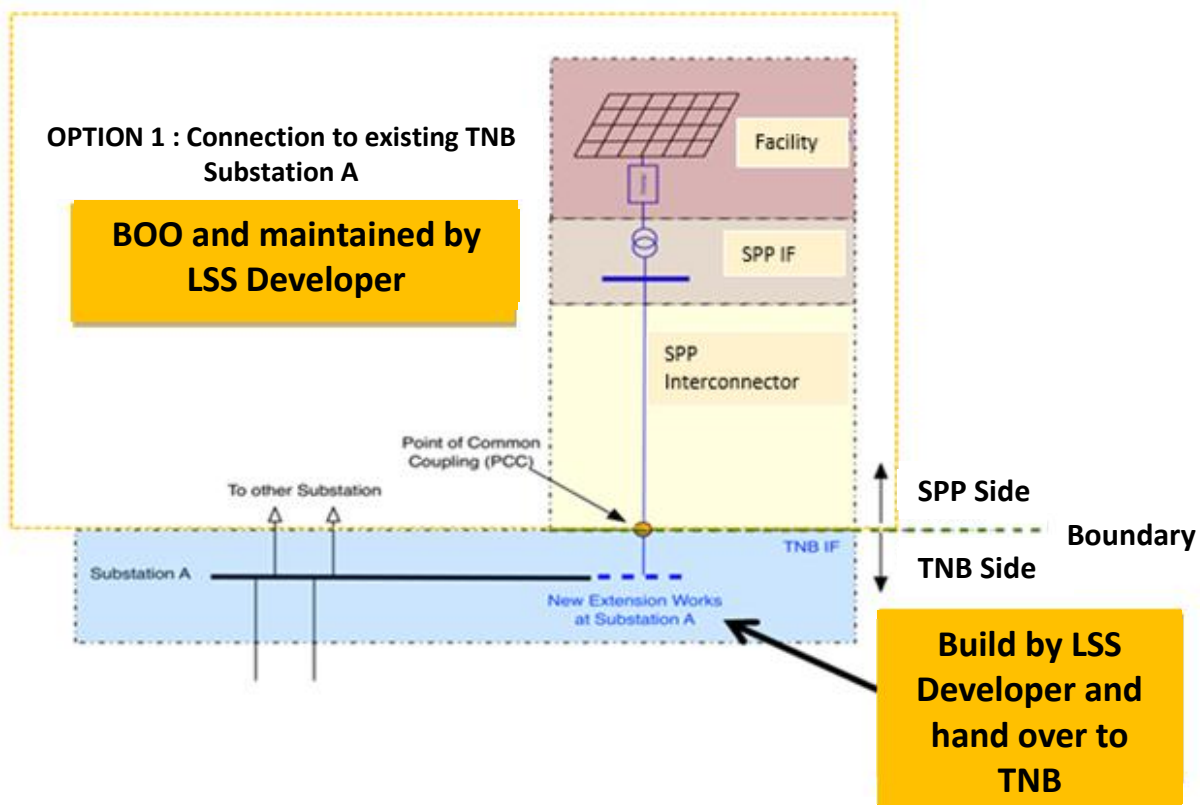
OPTION 1 : Connection to existing TNB Substation A

BOO and maintained by LSS Developer

Facility

SPP IF

SPP Interconnector

Point of Common Coupling (PCC)

To other Substation

SPP Side

Boundary

TNB Side

TNB IF

Substation A

New Extension Works at Substation A

Build by LSS Developer and hand over to TNB